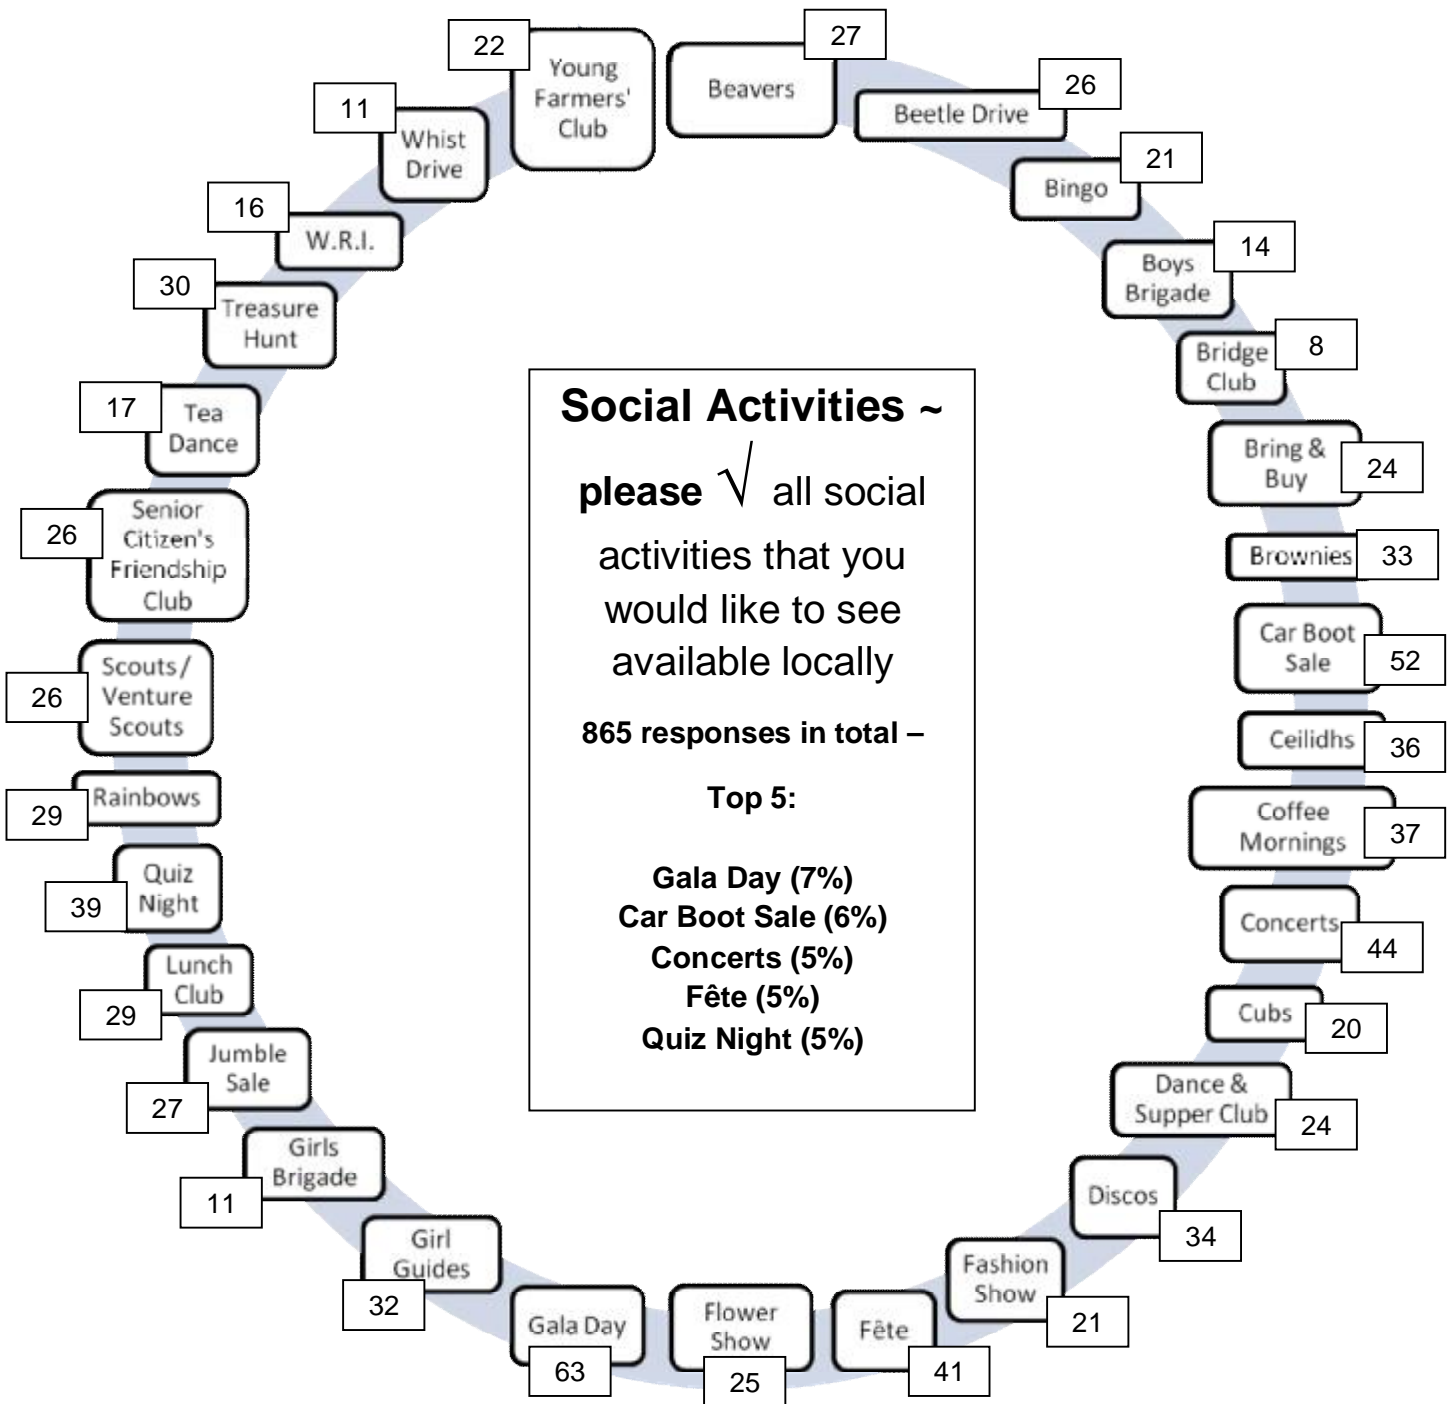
Social Activities ~ please $\surd$ all social activities that you would like to see available locally

865 responses in total –

Top 5:

Gala Day (7%)
Car Boot Sale (6%)
Concerts (5%)
Fête (5%)
Quiz Night (5%)

Beavers 27
Beetle Drive 26
Bingo 21
Boys Brigade 14
Bridge Club 8
Bring & Buy 24
Brownies 33
Car Boot Sale 52
Ceilidhs 36
Coffee Mornings 37
Concerts 44
Cubs 20
Dance & Supper Club 24
Discos 34
Fashion Show 21
Fête 41
Flower Show 25
Gala Day 63
Girl Guides 32
Girls Brigade 11
Jumble Sale 27
Lunch Club 29
Quiz Night 39
Rainbows 29
Scouts / Venture Scouts 26
Senior Citizen's Friendship Club 26
Tea Dance 17
Treasure Hunt 30
W.R.I. 16
Whist Drive 11
Young Farmers' Club 22